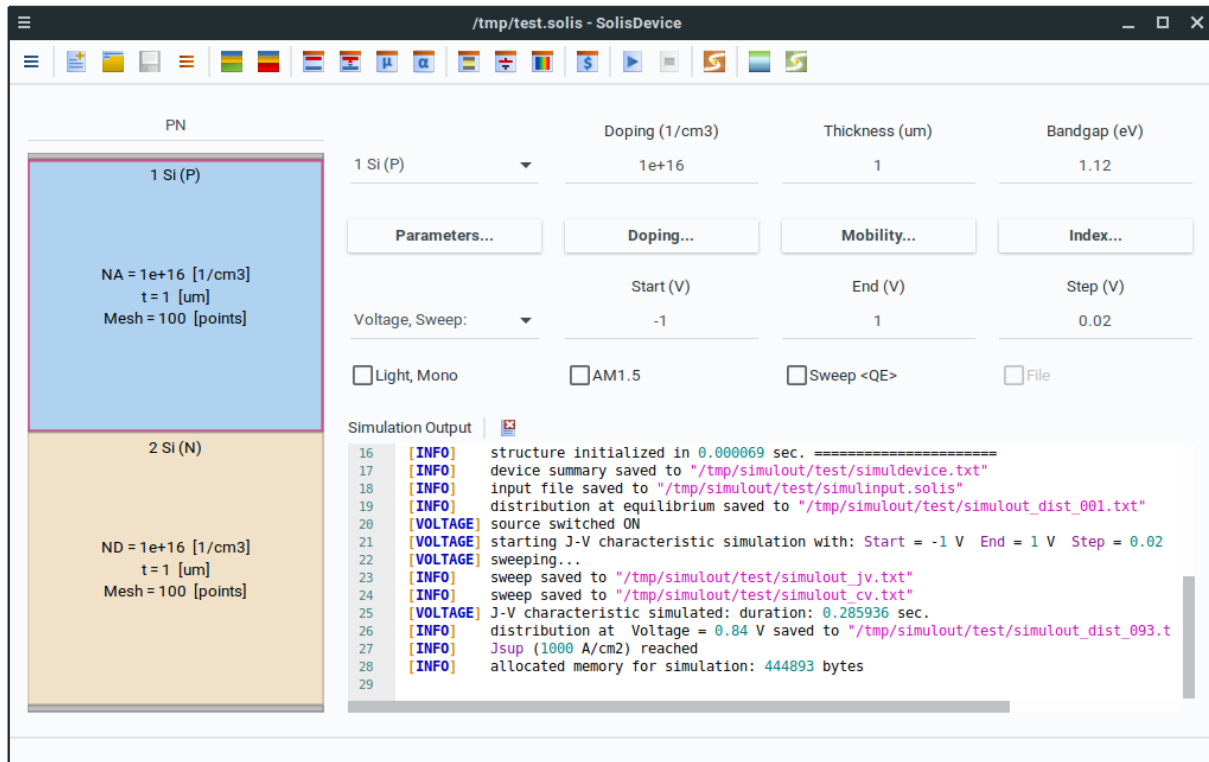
/tmp/test.solis - SolisDevice

PN

1 Si (P)

NA = 1e+16 [1/cm3]
t = 1 [um]
Mesh = 100 [points]

2 Si (N)

ND = 1e+16 [1/cm3]
t = 1 [um]
Mesh = 100 [points]

| | Doping (1/cm3) | Thickness (um) | Bandgap (eV) |
|---|---|---|---|
| 1 Si (P) | 1e+16 | 1 | 1.12 |

Parameters... Doping... Mobility... Index...

| | Start (V) | End (V) | Step (V) |
|---|---|---|---|
| Voltage, Sweep: | -1 | 1 | 0.02 |

Light, Mono AM1.5 Sweep <QE> File

Simulation Output

16 [INFO] structure initialized in 0.000069 sec. =====================
17 [INFO] device summary saved to "/tmp/simulout/test/simuldevice.txt"
18 [INFO] input file saved to "/tmp/simulout/test/simulinput.solis"
19 [INFO] distribution at equilibrium saved to "/tmp/simulout/test/simulout_dist_001.txt"
20 [VOLTAGE] source switched ON
21 [VOLTAGE] starting J-V characteristic simulation with: Start = -1 V End = 1 V Step = 0.02
22 [VOLTAGE] sweeping...
23 [INFO] sweep saved to "/tmp/simulout/test/simulout_jv.txt"
24 [INFO] sweep saved to "/tmp/simulout/test/simulout_cv.txt"
25 [VOLTAGE] J-V characteristic simulated: duration: 0.285936 sec.
26 [INFO] distribution at Voltage = 0.84 V saved to "/tmp/simulout/test/simulout_dist_093.t
27 [INFO] Jsup (1000 A/cm2) reached
28 [INFO] allocated memory for simulation: 444893 bytes
29